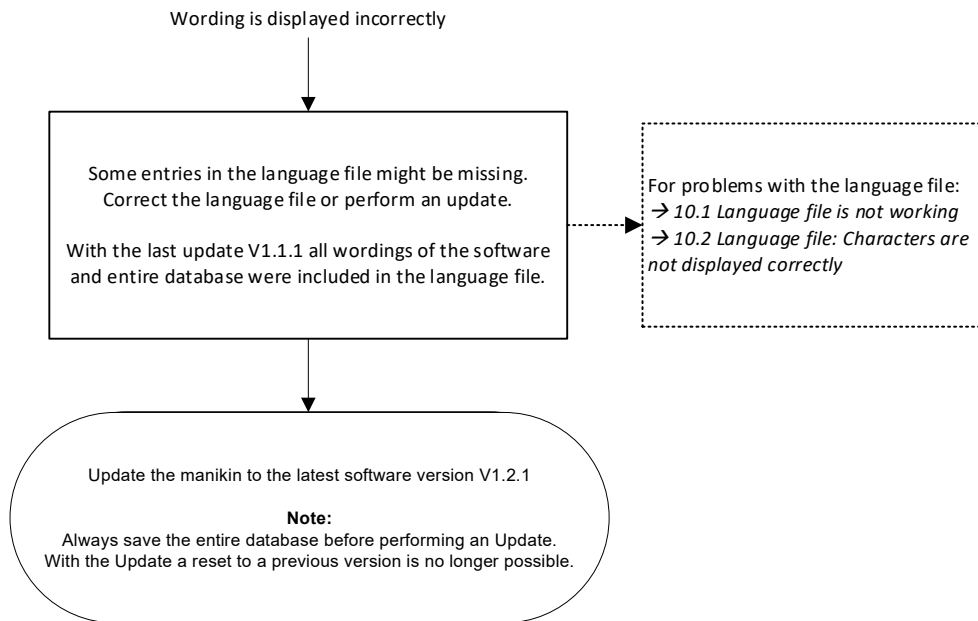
Wording is displayed incorrectly

Some entries in the language file might be missing. Correct the language file or perform an update.

With the last update V1.1.1 all wordings of the software and entire database were included in the language file.

For problems with the language file:
→ 10.1 Language file is not working
→ 10.2 Language file: Characters are not displayed correctly

Update the manikin to the latest software version V1.2.1

**Note:**
Always save the entire database before performing an Update.
With the Update a reset to a previous version is no longer possible.